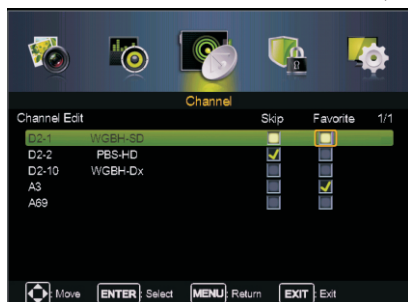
Channel

| Channel Edit | | Skip | Favorite | 1/1 |
|---|---|---|---|---|
| D2-1 | WGBH-SD | | | |
| D2-2 | PBS-HD | ✓ | | |
| D2-10 | WGBH-Dx | | | |
| A3 | | | ✓ | |
| A69 | | | | |

Move ENTER: Select MENU: Return EXIT: Exit